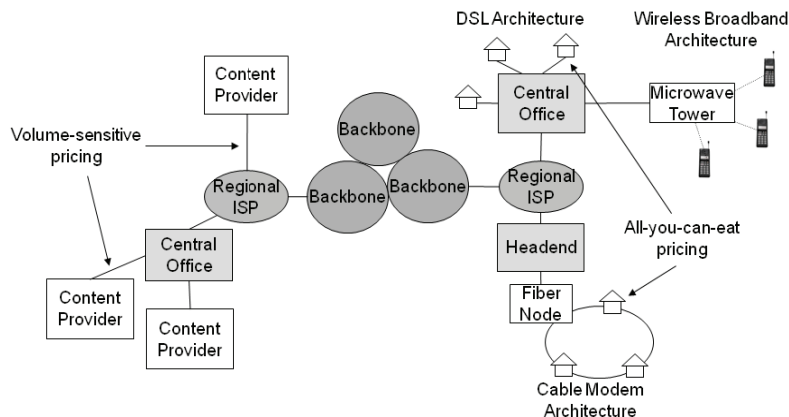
DSL Architecture

Wireless Broadband Architecture

Content Provider

Volume-sensitive pricing

Backbone

Central Office

Microwave Tower

Regional ISP

Backbone

Backbone

Regional ISP

Central Office

Headend

All-you-can-eat pricing

Content Provider

Content Provider

Fiber Node

Cable Modem Architecture